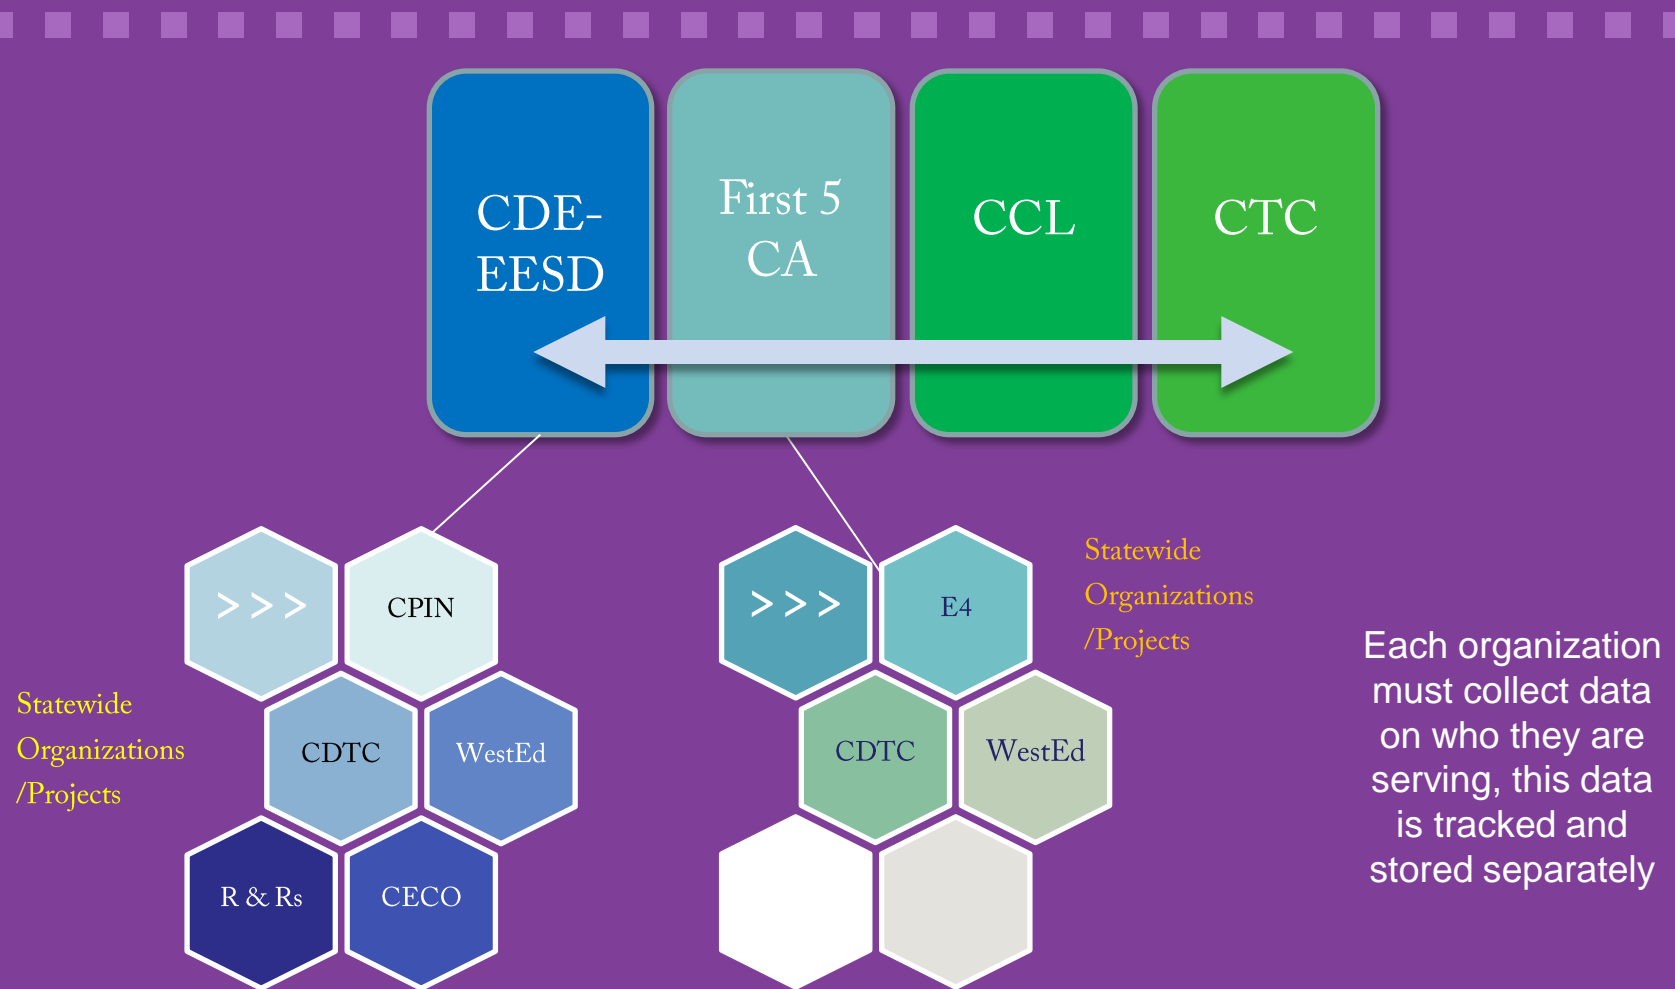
CDE-EESD

First 5 CA

CCL

CTC

Statewide Organizations /Projects

>>>

CPIN

CDTC

WestEd

R & Rs

CECO

>>>

E4

CDTC

WestEd

Statewide Organizations /Projects

Each organization must collect data on who they are serving, this data is tracked and stored separately